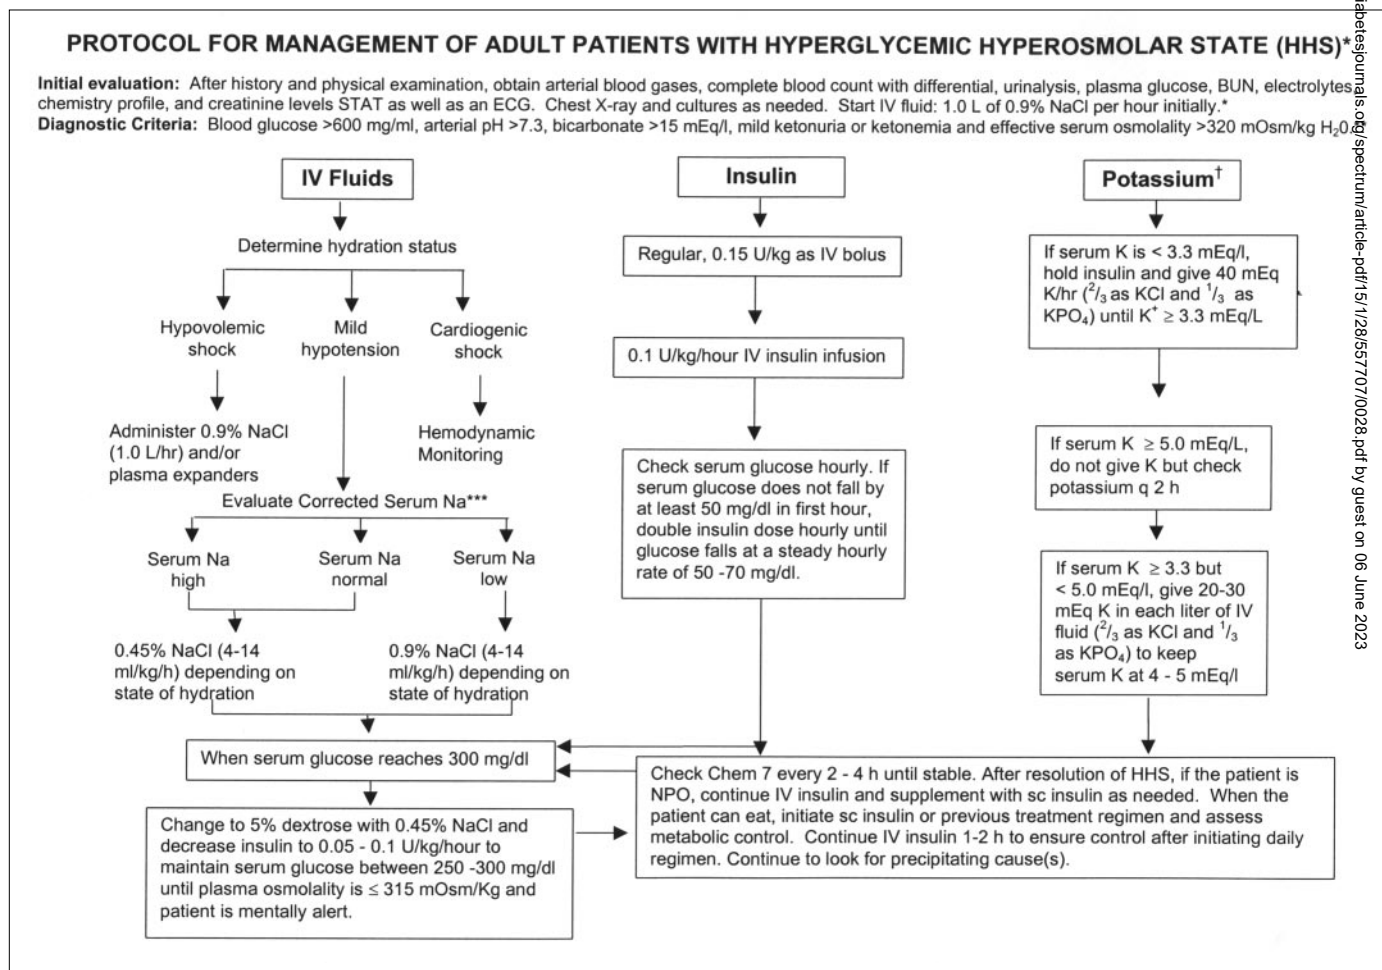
PROTOCOL FOR MANAGEMENT OF ADULT PATIENTS WITH HYPERGLYCEMIC HYPEROSMOLAR STATE (HHS)*

**Initial evaluation:** After history and physical examination, obtain arterial blood gases, complete blood count with differential, urinalysis, plasma glucose, BUN, electrolytes, chemistry profile, and creatinine levels STAT as well as an ECG. Chest X-ray and cultures as needed. Start IV fluid: 1.0 L of 0.9% NaCl per hour initially.*
**Diagnostic Criteria:** Blood glucose >600 mg/ml, arterial pH >7.3, bicarbonate >15 mEq/l, mild ketonuria or ketonemia and effective serum osmolality >320 mOsm/kg $H_2O$

IV Fluids

Determine hydration status

Hypovolemic shock

Mild hypotension

Cardiogenic shock

Administer 0.9% NaCl (1.0 L/hr) and/or plasma expanders

Hemodynamic Monitoring

Evaluate Corrected Serum Na***

Serum Na high

Serum Na normal

Serum Na low

0.45% NaCl (4-14 ml/kg/h) depending on state of hydration

0.9% NaCl (4-14 ml/kg/h) depending on state of hydration

When serum glucose reaches 300 mg/dl

Change to 5% dextrose with 0.45% NaCl and decrease insulin to 0.05 - 0.1 U/kg/hour to maintain serum glucose between 250 -300 mg/dl until plasma osmolality is ≤ 315 mOsm/Kg and patient is mentally alert.

Insulin

Regular, 0.15 U/kg as IV bolus

0.1 U/kg/hour IV insulin infusion

Check serum glucose hourly. If serum glucose does not fall by at least 50 mg/dl in first hour, double insulin dose hourly until glucose falls at a steady hourly rate of 50 -70 mg/dl.

Potassium†

If serum K is < 3.3 mEq/l, hold insulin and give 40 mEq K/hr ($^2/_3$ as KCl and $^1/_3$ as $KPO_4$) until $K^+$ ≥ 3.3 mEq/L

If serum K ≥ 5.0 mEq/L, do not give K but check potassium q 2 h

If serum K ≥ 3.3 but < 5.0 mEq/l, give 20-30 mEq K in each liter of IV fluid ($^2/_3$ as KCl and $^1/_3$ as $KPO_4$) to keep serum K at 4 - 5 mEq/l

Check Chem 7 every 2 - 4 h until stable. After resolution of HHS, if the patient is NPO, continue IV insulin and supplement with sc insulin as needed. When the patient can eat, initiate sc insulin or previous treatment regimen and assess metabolic control. Continue IV insulin 1-2 h to ensure control after initiating daily regimen. Continue to look for precipitating cause(s).

iabetesjournals.org/spectrum/article-pdf/15/1/28/557707/0028.pdf by guest on 06 June 2023